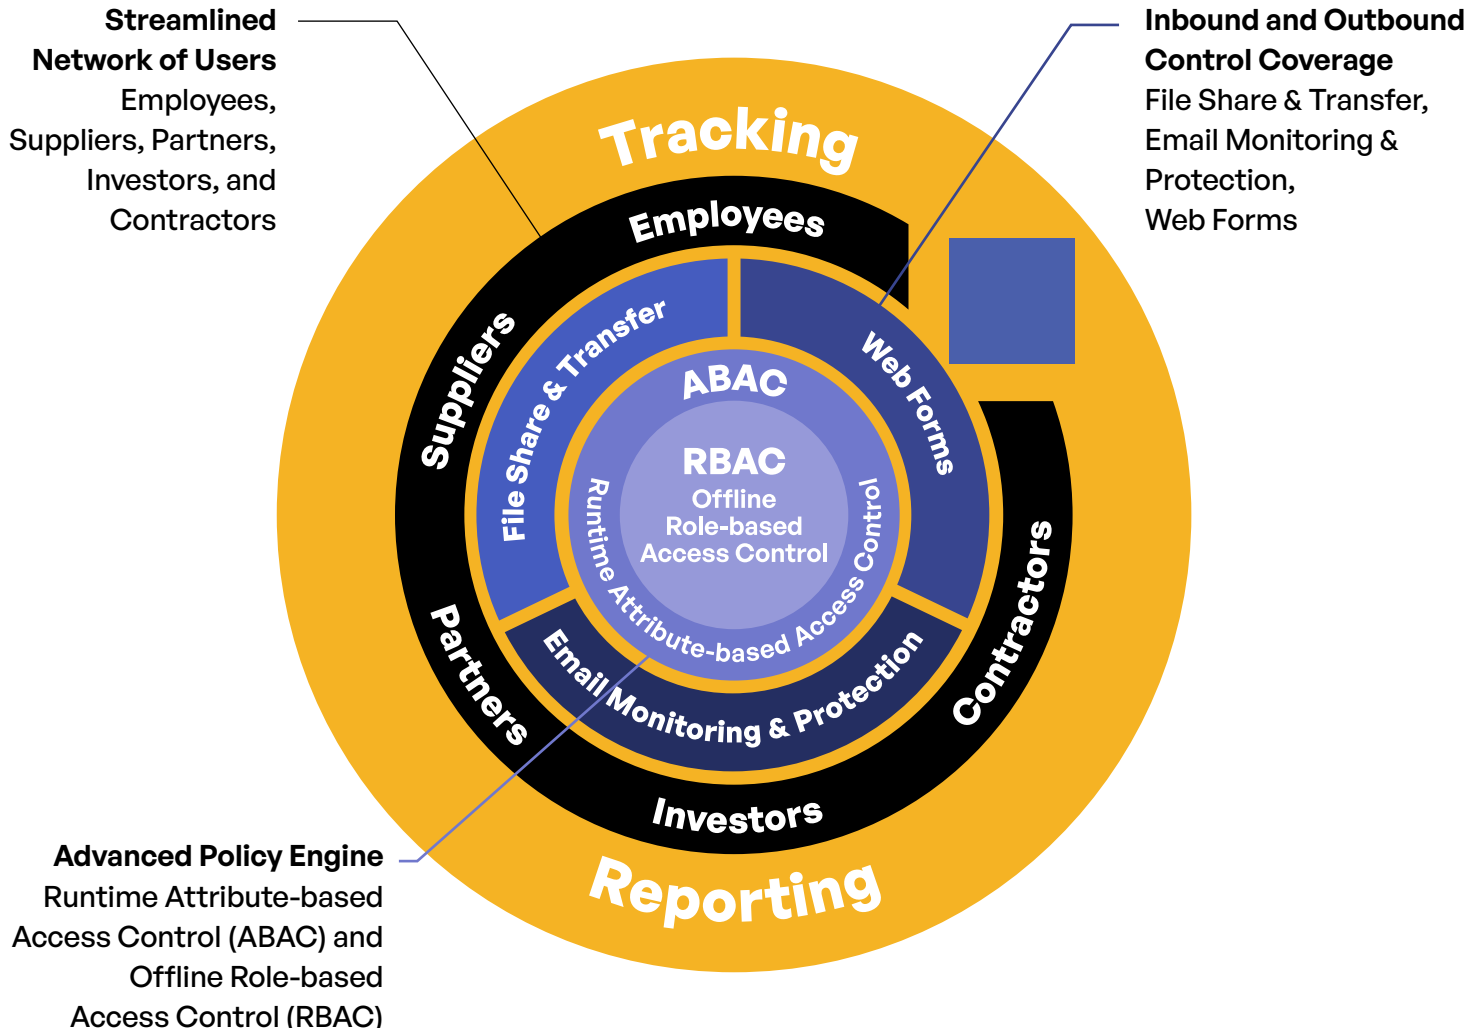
**Streamlined Network of Users**
Employees, Suppliers, Partners, Investors, and Contractors

**Inbound and Outbound Control Coverage**
File Share & Transfer, Email Monitoring & Protection, Web Forms

Tracking

Employees

Suppliers

File Share & Transfer

Web Forms

ABAC

RBAC
Offline
Role-based
Access Control

Runtime Attribute-based Access Control

Contractors

Partners

Email Monitoring & Protection

Investors

Reporting

**Advanced Policy Engine**
Runtime Attribute-based Access Control (ABAC) and Offline Role-based Access Control (RBAC)